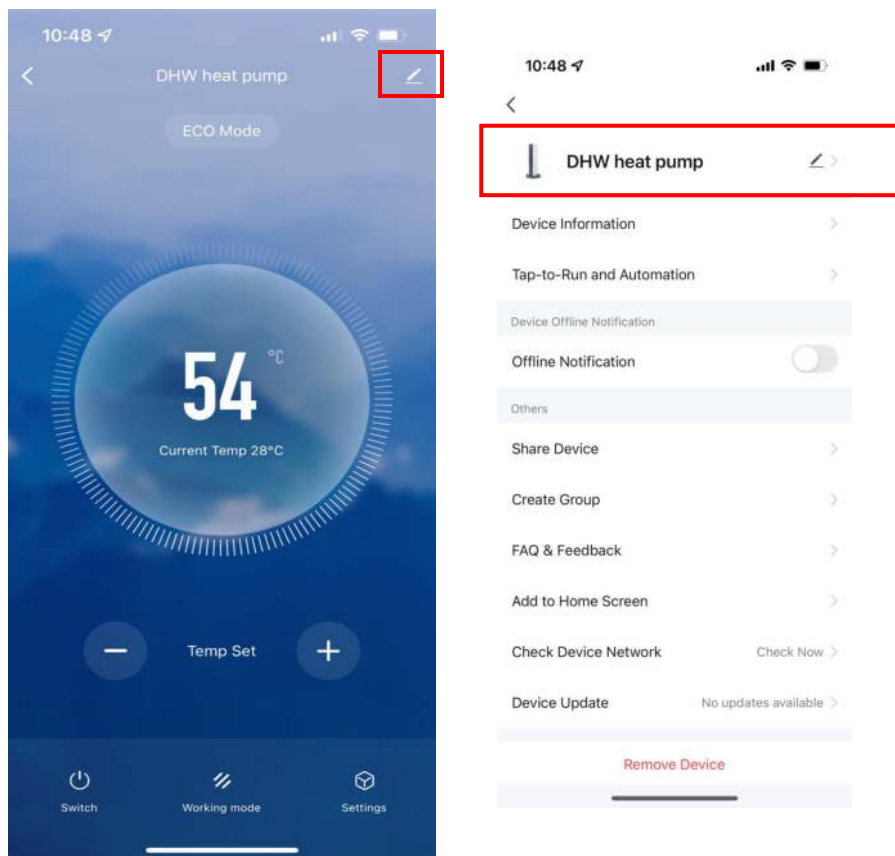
10:48

DHW heat pump

ECO Mode

54 °C

Current Temp 28°C

Temp Set

Switch

Working mode

Settings

10:48

DHW heat pump

Device Information

Tap-to-Run and Automation

Device Offline Notification

Offline Notification

Others

Share Device

Create Group

FAQ & Feedback

Add to Home Screen

Check Device Network Check Now

Device Update No updates available

Remove Device